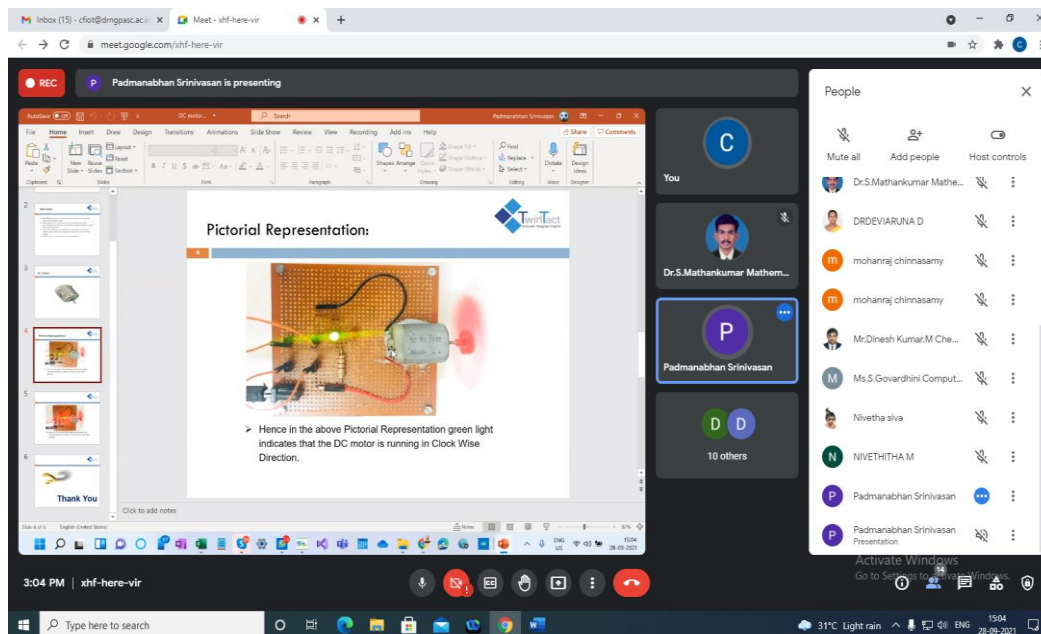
Inbox (15) - cfiot@drngpasc.ac.i ×
Meet - xhf-here-vir ×
meet.google.com/xhf-here-vir

REC
P Padmanabhan Srinivasan is presenting

AutoSave DC motor... Search Padmanabhan Srinivasan
File Home Insert Draw Design Transitions Animations Slide Show Review View Recording Add-ins Help Share Comments
Paste New Slide Reuse Slides Layout Reset Section Shapes Arrange Quick Styles Find Replace Select Dictate Design Ideas
Clipboard Slides Font Paragraph Drawing Editing Voice Designer

Pictorial Representation:
TwinTact
4
➤ Hence in the above Pictorial Representation green light indicates that the DC motor is running in Clock Wise Direction.

Thank You
Click to add notes
Slide 4 of 6 English (United States) Notes 87%

C
You
Dr.S.Mathankumar Mathem...
P
Padmanabhan Srinivasan
D D
10 others

People
Mute all Add people Host controls
Dr.S.Mathankumar Mathe...
DRDEVIARUNA D
m mohanraj chinnasamy
m mohanraj chinnasamy
Mr.Dinesh Kumar.M Che...
M Ms.S.Govardhini Comput...
Nivetha siva
N NIVETHITHA M
P Padmanabhan Srinivasan
P Padmanabhan Srinivasan Presentation
Activate Windows
Go to Settings to activate Windows.
14

3:04 PM | xhf-here-vir

Type here to search
31°C Light rain ENG 15:04 28-09-2021